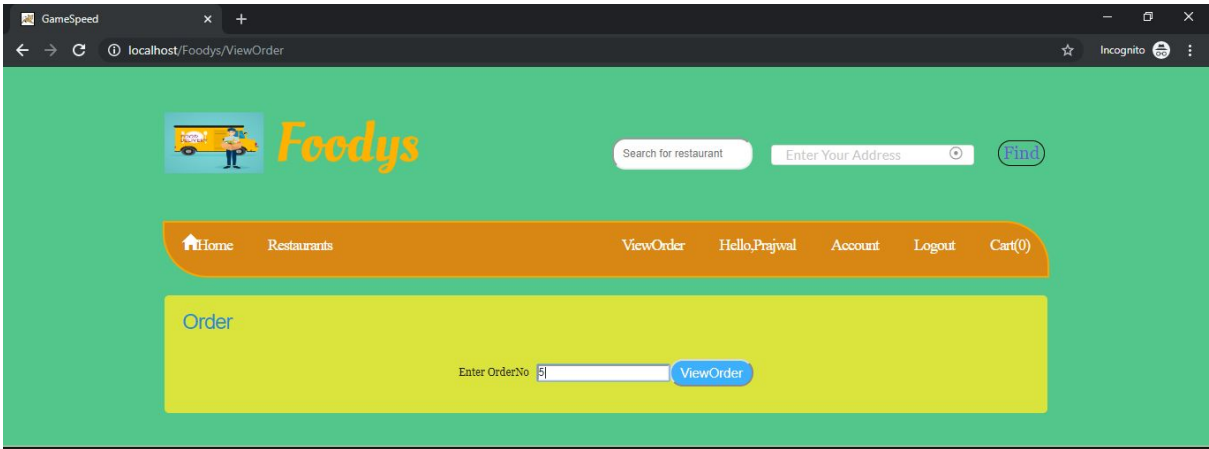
GameSpeed × +

localhost/Foodys/ViewOrder

Incognito

Foodys

Search for restaurant

Enter Your Address

Find

Home Restaurants ViewOrder Hello,Prajwal Account Logout Cart(0)

Order

Enter OrderNo 5

ViewOrder